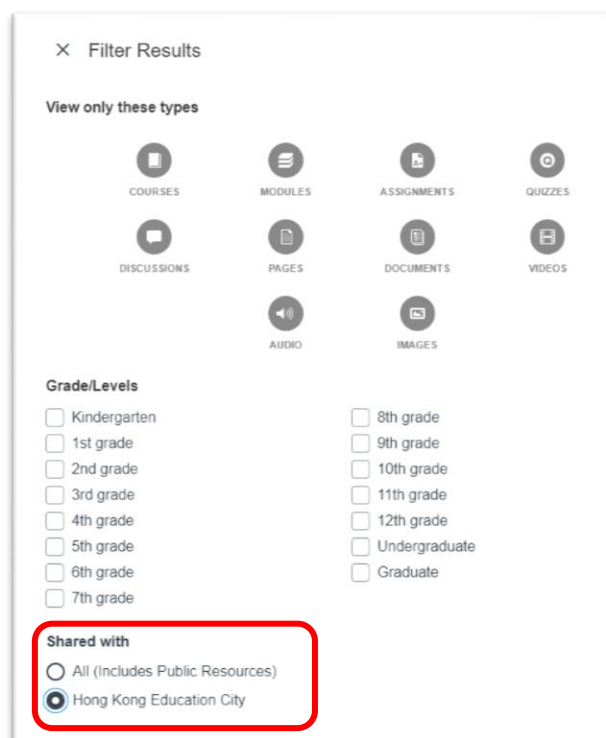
× Filter Results

View only these types

COURSES
MODULES
ASSIGNMENTS
QUIZZES
DISCUSSIONS
PAGES
DOCUMENTS
VIDEOS
AUDIO
IMAGES

Grade/Levels

Kindergarten
1st grade
2nd grade
3rd grade
4th grade
5th grade
6th grade
7th grade
8th grade
9th grade
10th grade
11th grade
12th grade
Undergraduate
Graduate

Shared with

All (Includes Public Resources)
Hong Kong Education City